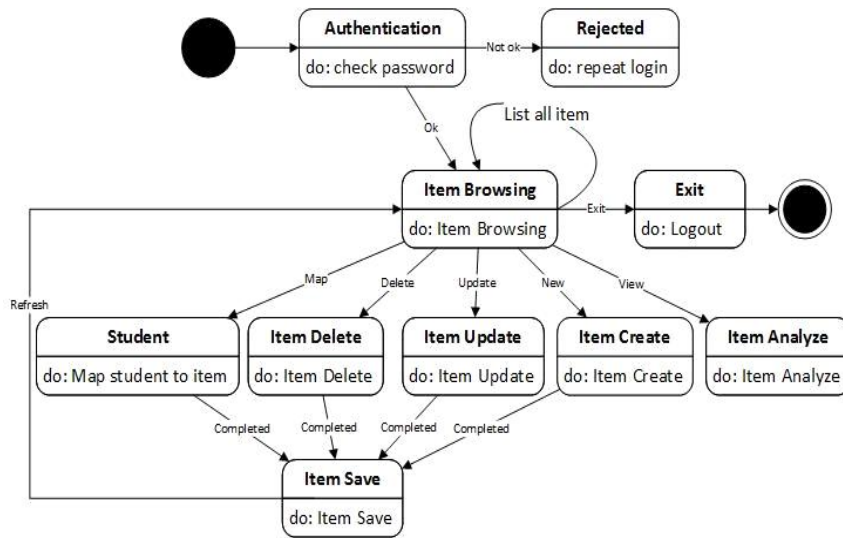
Authentication
do: check password

Not ok

Rejected
do: repeat login

Ok

List all item

Item Browsing
do: Item Browsing

Exit

Exit
do: Logout

Refresh

Map

Delete

Update

New

View

Student
do: Map student to item

Item Delete
do: Item Delete

Item Update
do: Item Update

Item Create
do: Item Create

Item Analyze
do: Item Analyze

Completed

Completed

Completed

Completed

Item Save
do: Item Save